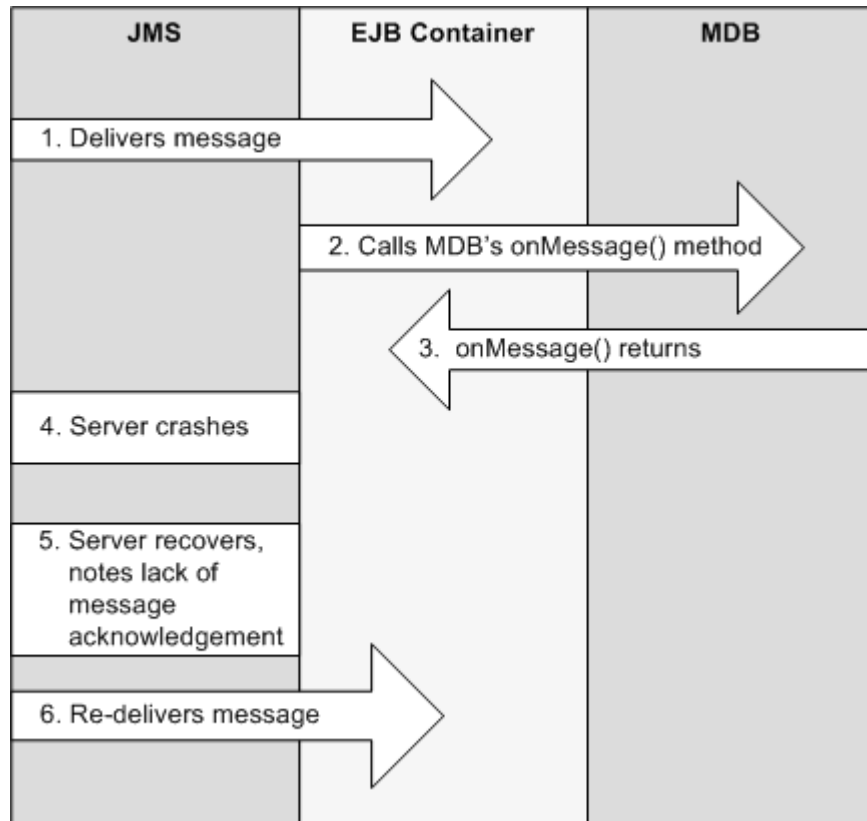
JMS

EJB Container

MDB

1. Delivers message

2. Calls MDB's onMessage() method

3. onMessage() returns

4. Server crashes

5. Server recovers, notes lack of message acknowledgement

6. Re-delivers message